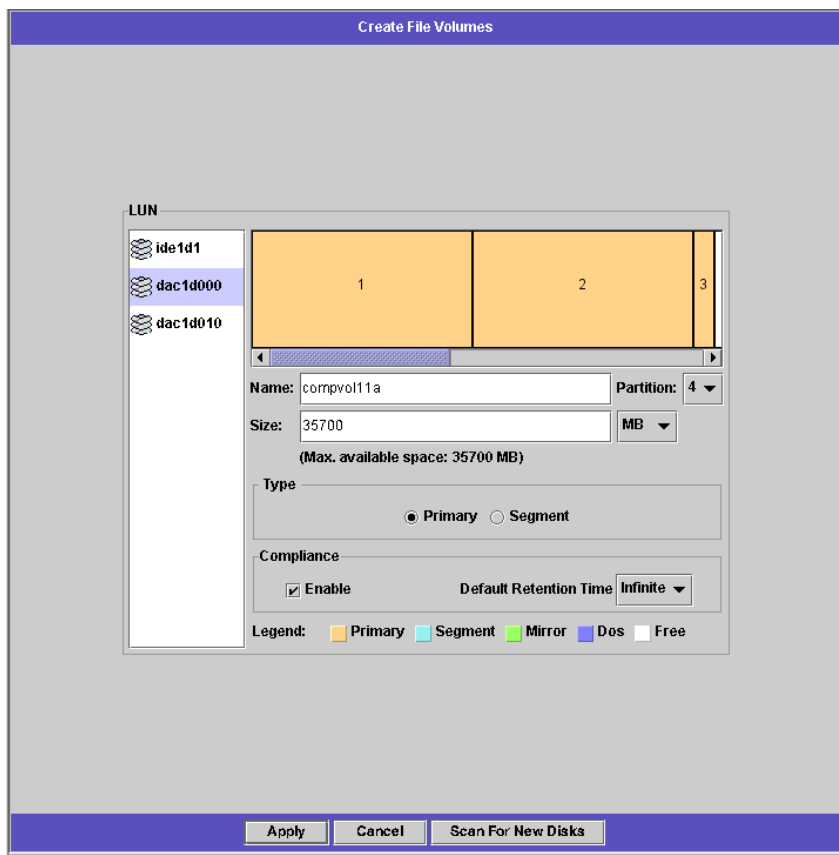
Create File Volumes

LUN

ide1d1

dac1d000

dac1d010

1

2

3

Name: compvol11a

Partition: 4

Size: 35700

MB

(Max. available space: 35700 MB)

Type

Primary Segment

Compliance

Enable

Default Retention Time Infinite

Legend: Primary Segment Mirror Dos Free

Apply Cancel Scan For New Disks